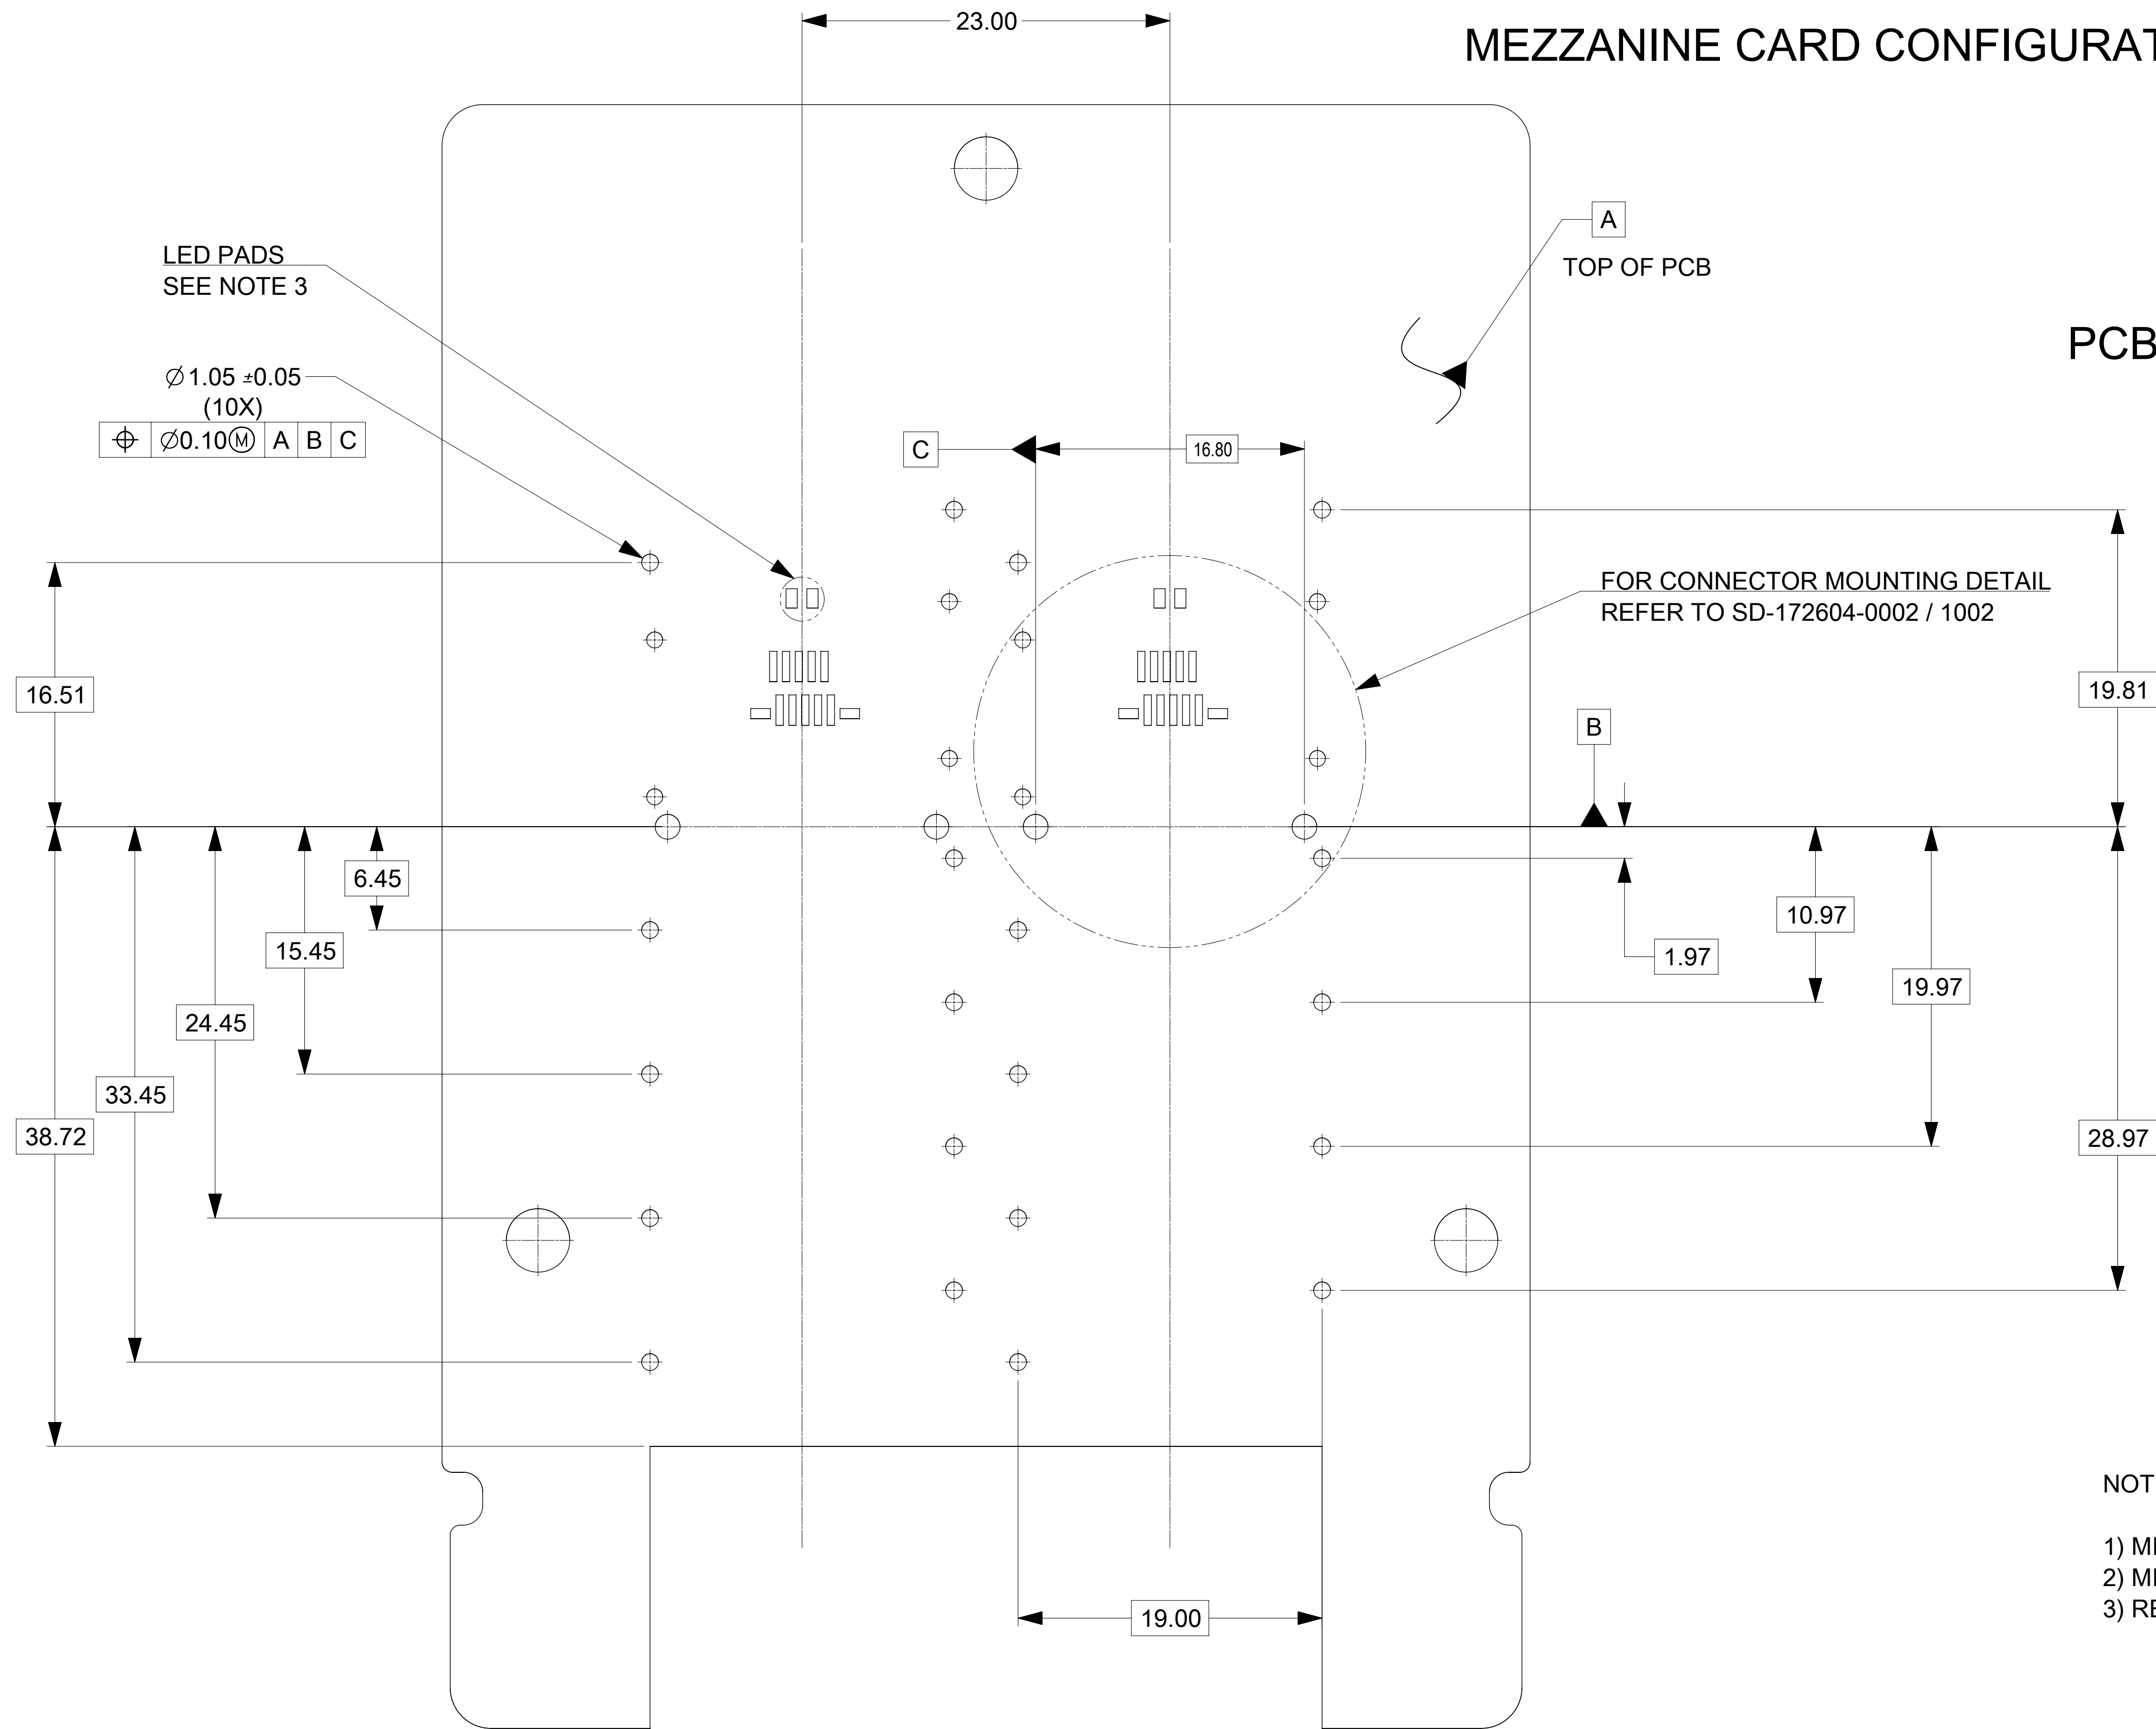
23.00

MEZZANINE CARD CONFIGURAT

A

TOP OF PCB

LED PADS
SEE NOTE 3

PCB

$\varnothing$1.05 $\pm$0.05
(10X)

| $\oplus$ | $\varnothing$0.10Ⓜ | A | B | C |
|---|---|---|---|---|

C

16.80

FOR CONNECTOR MOUNTING DETAIL
REFER TO SD-172604-0002 / 1002

16.51

19.81

B

6.45

15.45

24.45

33.45

38.72

10.97

1.97

19.97

28.97

NOT

1) MI
2) MI
3) RE

19.00